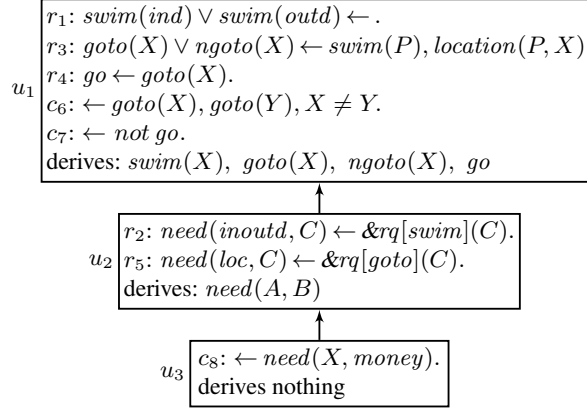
$u_1$
$r_1$: $swim(ind) \vee swim(outd) \leftarrow .$
$r_3$: $goto(X) \vee ngoto(X) \leftarrow swim(P), location(P, X)$
$r_4$: $go \leftarrow goto(X).$
$c_6$: $\leftarrow goto(X), goto(Y), X \neq Y.$
$c_7$: $\leftarrow not\ go.$
derives: $swim(X)$, $goto(X)$, $ngoto(X)$, $go$

$u_2$
$r_2$: $need(inoutd, C) \leftarrow \&rq[swim](C).$
$r_5$: $need(loc, C) \leftarrow \&rq[goto](C).$
derives: $need(A, B)$

$u_3$
$c_8$: $\leftarrow need(X, money).$
derives nothing